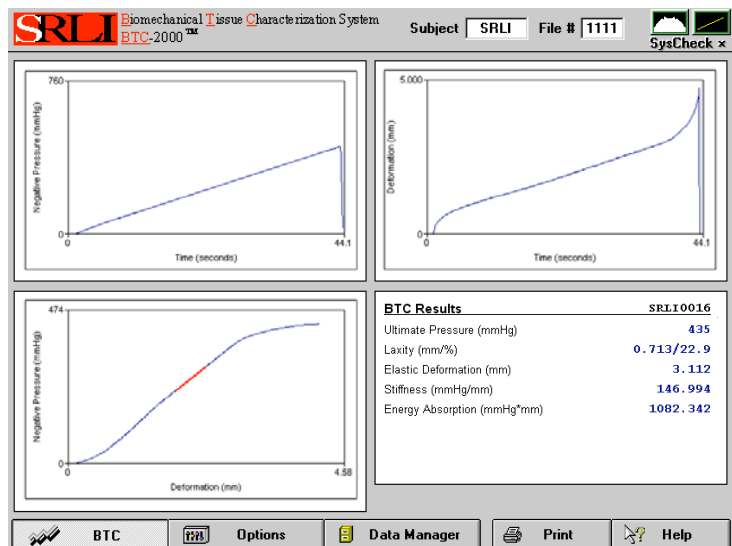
SRLI Biomechanical Tissue Characterization System BTC-2000™

Subject SRLI File # 1111

SysCheck ×

760

Negative Pressure (mmHg)

0

0

Time (seconds)

44.1

5.000

Deformation (mm)

0

0

Time (seconds)

44.1

474

Negative Pressure (mmHg)

0

0

Deformation (mm)

4.58

| BTC Results | SRLI0016 |
|---|---|
| Ultimate Pressure (mmHg) | 435 |
| Laxity (mm/%) | 0.713/22.9 |
| Elastic Deformation (mm) | 3.112 |
| Stiffness (mmHg/mm) | 146.994 |
| Energy Absorption (mmHg*mm) | 1082.342 |

BTC Options Data Manager Print Help